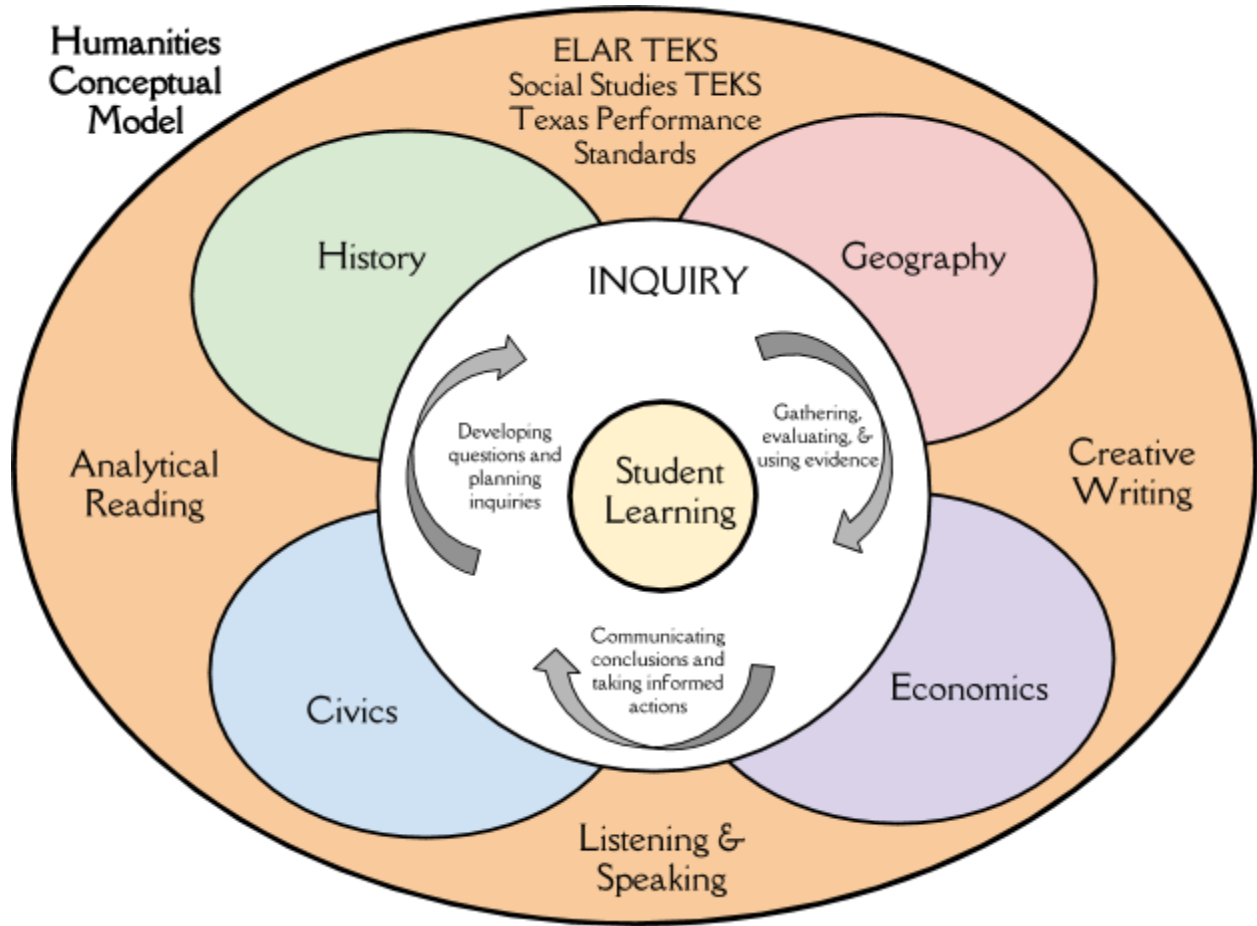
Humanities Conceptual Model

ELAR TEKS
Social Studies TEKS
Texas Performance Standards

History

Geography

INQUIRY

Developing questions and planning inquiries

Gathering, evaluating, & using evidence

Student Learning

Analytical Reading

Creative Writing

Communicating conclusions and taking informed actions

Civics

Economics

Listening & Speaking